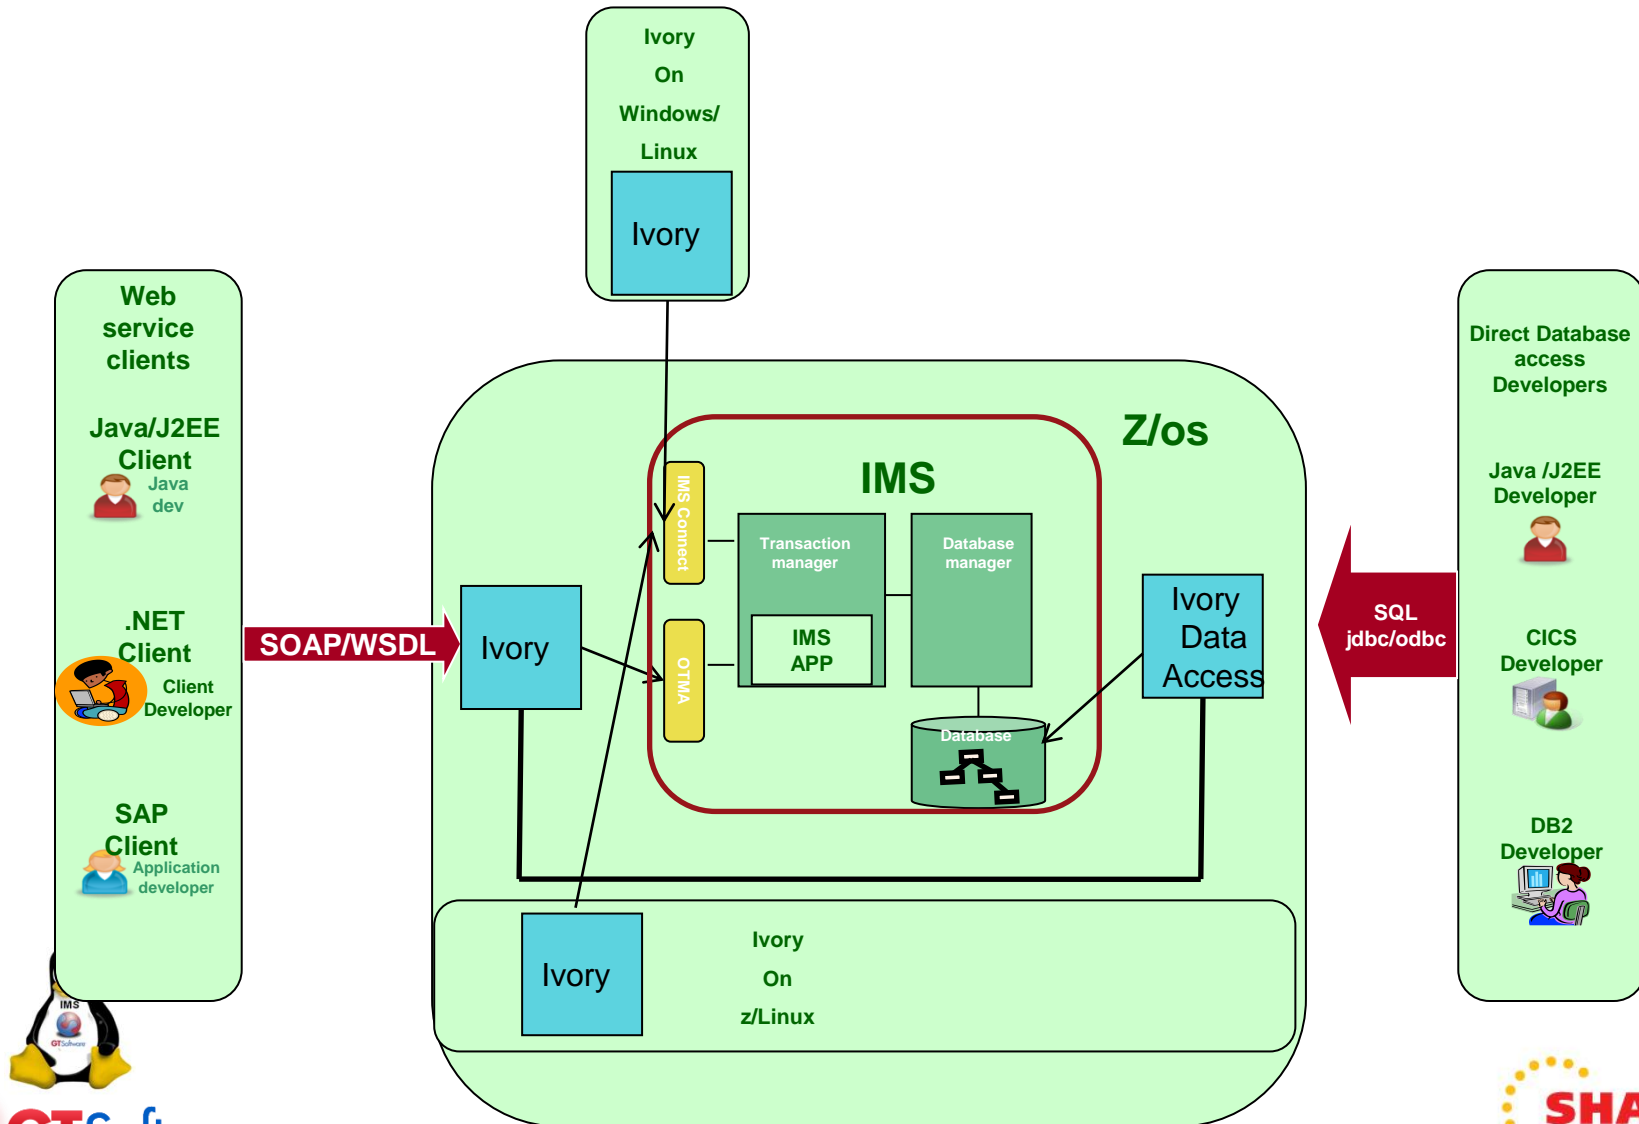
Ivory
On
Windows/
Linux

Ivory

Web service clients

Java/J2EE Client
Java dev

.NET Client
Client Developer

SAP Client
Application developer

SOAP/WSDL

Z/os

IMS

IMS Connect

OTMA

Transaction manager

IMS APP

Database manager

Database

Ivory

Ivory Data Access

Ivory

Ivory
On
z/Linux

Direct Database access Developers

Java /J2EE Developer

CICS Developer

DB2 Developer

SQL jdbc/odbc

IMS
GTSoftware

SHA